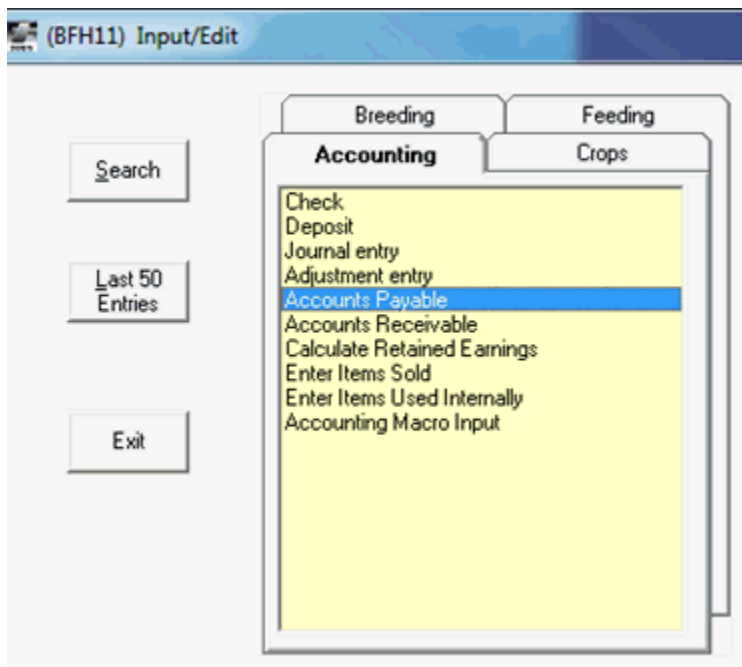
(BFH11) Input/Edit

Search

Last 50 Entries

Exit

Breeding

Feeding

Accounting

Crops

Check
Deposit
Journal entry
Adjustment entry
Accounts Payable
Accounts Receivable
Calculate Retained Earnings
Enter Items Sold
Enter Items Used Internally
Accounting Macro Input